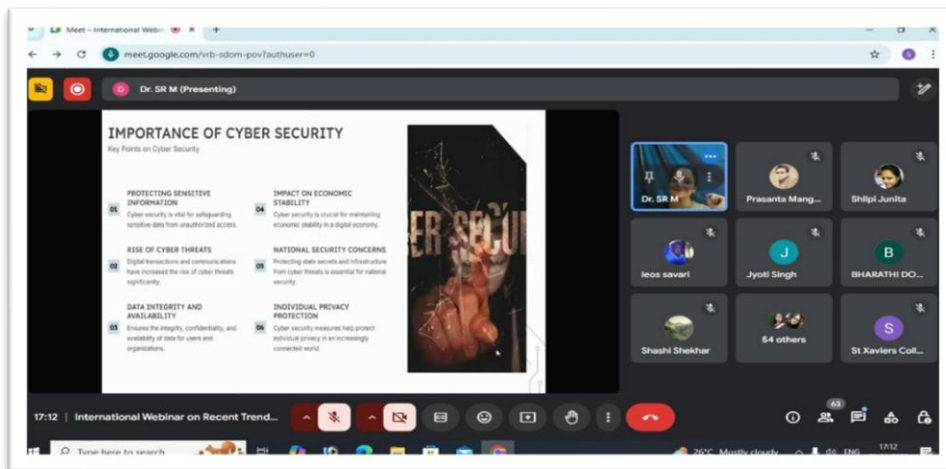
Meet – International Webi... ×

meet.google.com/vrb-sdom-pov?authuser=0

Dr. SR M (Presenting)

IMPORTANCE OF CYBER SECURITY

Key Points on Cyber Security

01 PROTECTING SENSITIVE INFORMATION
Cyber security is vital for safeguarding sensitive data from unauthorized access.

04 IMPACT ON ECONOMIC STABILITY
Cyber security is crucial for maintaining economic stability in a digital economy.

02 RISE OF CYBER THREATS
Digital transactions and communications have increased the risk of cyber threats significantly.

05 NATIONAL SECURITY CONCERNS
Protecting state secrets and infrastructure from cyber threats is essential for national security.

03 DATA INTEGRITY AND AVAILABILITY
Ensures the integrity, confidentiality, and availability of data for users and organizations.

06 INDIVIDUAL PRIVACY PROTECTION
Cyber security measures help protect individual privacy in an increasingly connected world.

ER SECU

Dr. SR M
Prasanta Mang...
Shilpi Junita
leos savari
J
Jyoti Singh
B
BHARATHI DO...
Shashi Shekhar
54 others
S
St Xaviers Coll...

17:12 | International Webinar on Recent Trend...

63

Type here to search

26°C Mostly cloudy

ENG

17:12